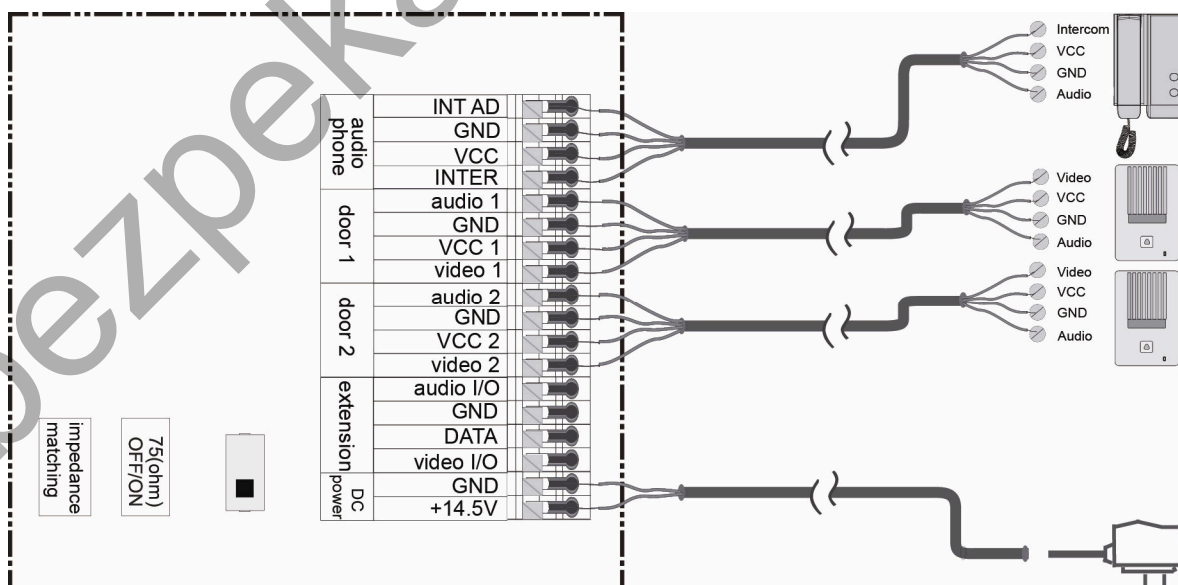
gezpek

impedance matching

75(ohm) OFF/ON

audio phone

INT AD
GND
VCC
INTER

door 1

audio 1
GND
VCC 1
video 1

door 2

audio 2
GND
VCC 2
video 2

extension

audio I/O
GND
DATA
video I/O

DC power

GND
+14.5V

Intercom
VCC
GND
Audio

Video
VCC
GND
Audio

Video
VCC
GND
Audio